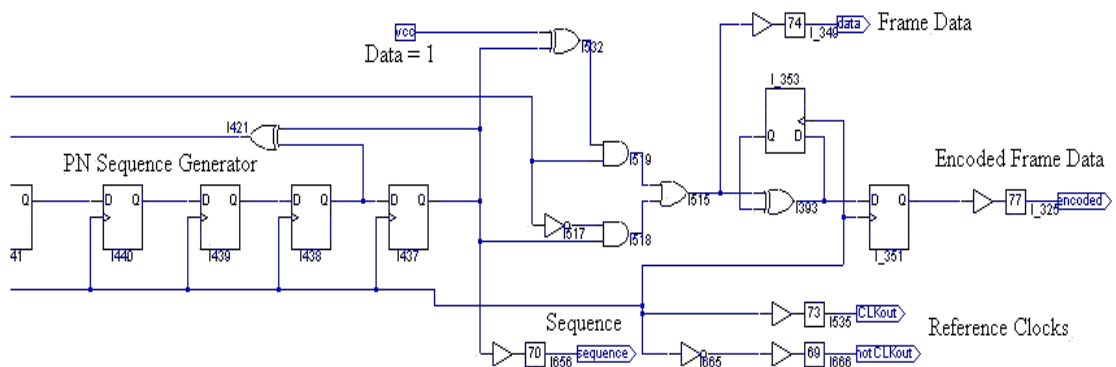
vcc
Data = 1
I532
74
I_349
data
Frame Data
I_353
Q
D
I421
PN Sequence Generator
I519
Encoded Frame Data
Q
D
Q
D
Q
D
Q
D
Q
I515
D
Q
77
I_325
encoded
I393
41
I440
I439
I438
I437
I517
I518
I_351
Sequence
73
I535
CLKout
Reference Clocks
70
I656
sequence
I665
69
I666
notCLKout